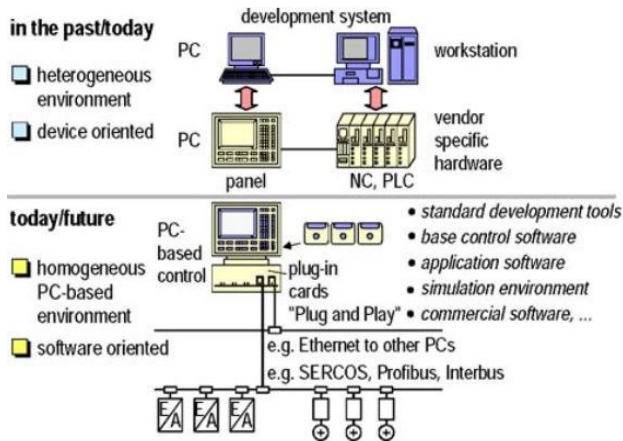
in the past/today

heterogeneous environment

device oriented

development system

PC

workstation

PC

vendor specific hardware

panel

NC, PLC

today/future

homogeneous PC-based environment

software oriented

PC-based control

plug-in cards "Plug and Play"

• standard development tools
• base control software
• application software
• simulation environment
• commercial software, ...

e.g. Ethernet to other PCs

e.g. SERCOS, Profibus, Interbus

E/A E/A E/A